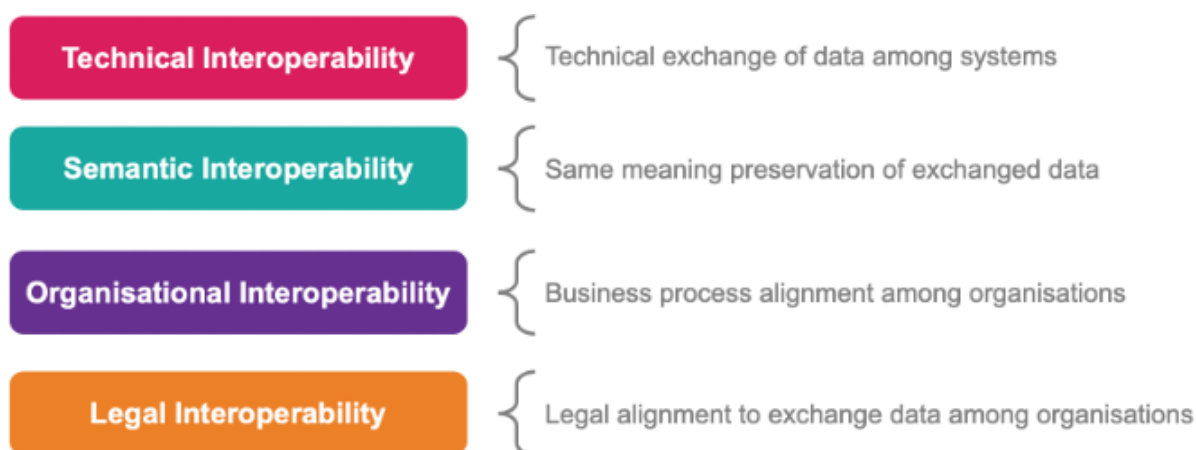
Technical Interoperability
Technical exchange of data among systems

Semantic Interoperability
Same meaning preservation of exchanged data

Organisational Interoperability
Business process alignment among organisations

Legal Interoperability
Legal alignment to exchange data among organisations